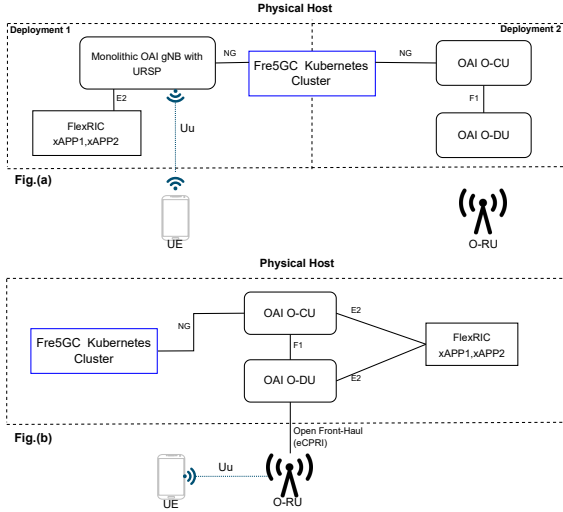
Physical Host

Deployment 1

Deployment 2

Monolithic OAI gNB with URSP

NG

Fre5GC Kubernetes Cluster

NG

OAI O-CU

E2

F1

FlexRIC
xAPP1,xAPP2

Uu

OAI O-DU

Fig.(a)

UE

O-RU

Physical Host

OAI O-CU

E2

NG

Fre5GC Kubernetes Cluster

F1

FlexRIC
xAPP1,xAPP2

OAI O-DU

E2

Fig.(b)

Open Front-Haul (eCPRI)

Uu

UE

O-RU